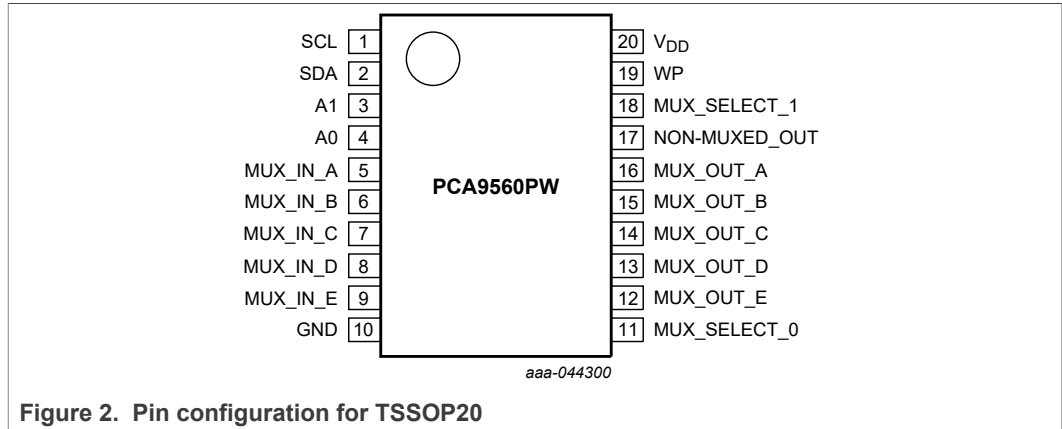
SCL 1
SDA 2
A1 3
A0 4
MUX_IN_A 5
MUX_IN_B 6
MUX_IN_C 7
MUX_IN_D 8
MUX_IN_E 9
GND 10

PCA9560PW

20 $V_{DD}$
19 WP
18 MUX_SELECT_1
17 NON-MUXED_OUT
16 MUX_OUT_A
15 MUX_OUT_B
14 MUX_OUT_C
13 MUX_OUT_D
12 MUX_OUT_E
11 MUX_SELECT_0

aaa-044300

Figure 2. Pin configuration for TSSOP20